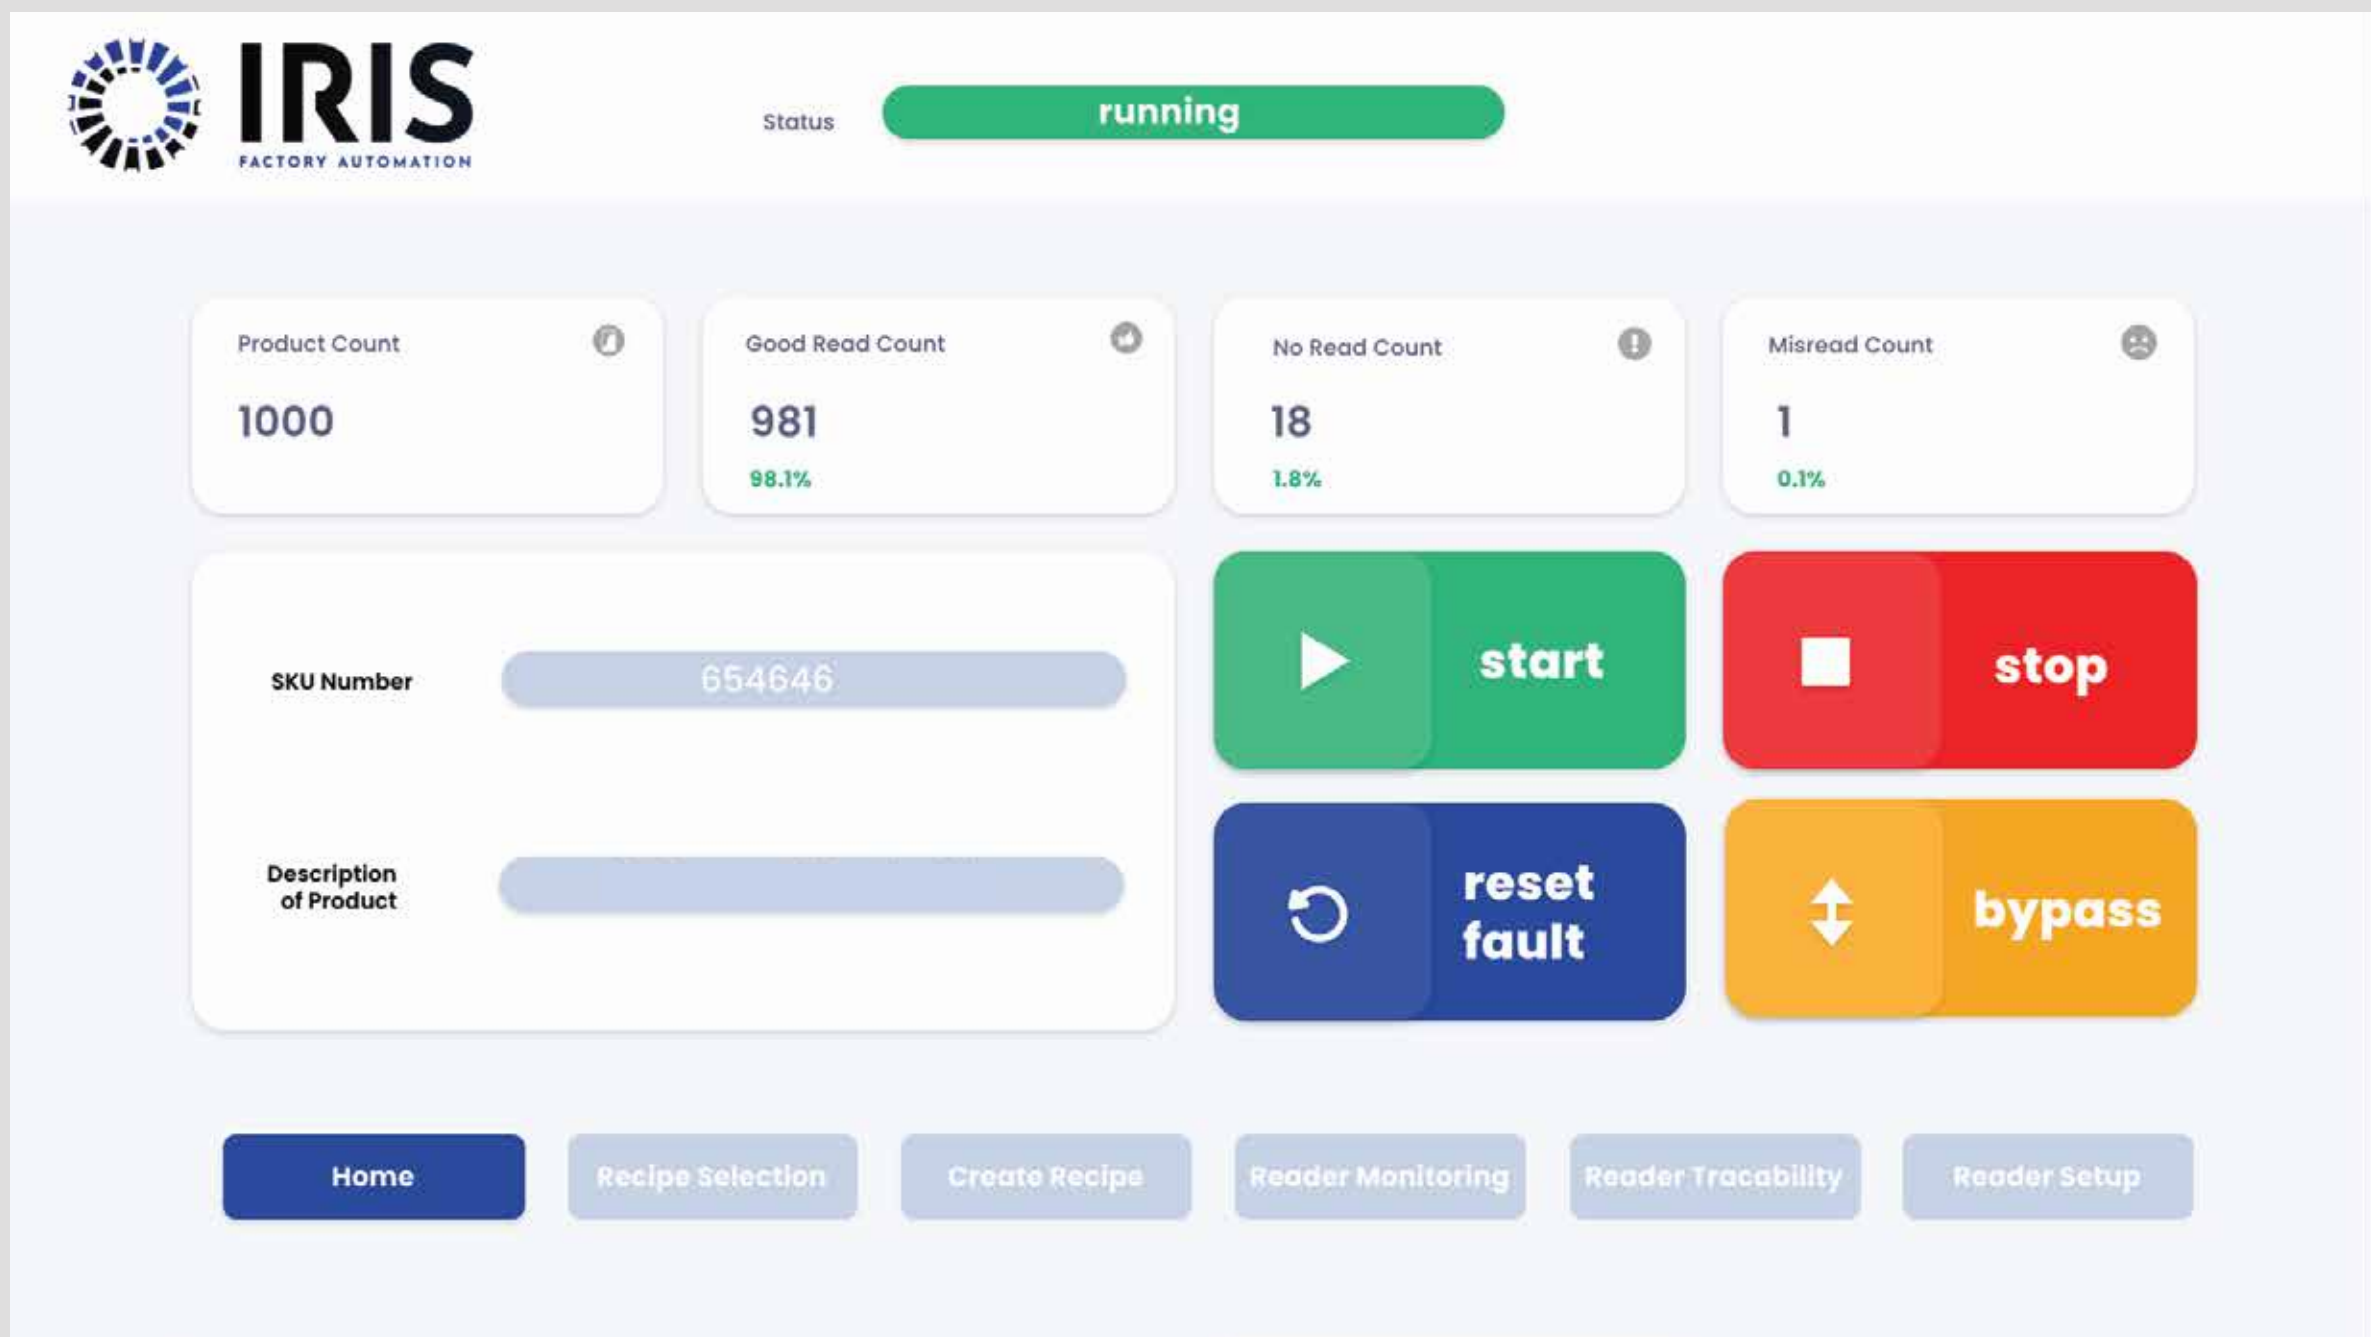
IRIS
FACTORY AUTOMATION

Status running

Product Count
1000

Good Read Count
981
98.1%

No Read Count
18
1.8%

Misread Count
1
0.1%

SKU Number 654646

Description of Product

start

stop

reset fault

bypass

Home

Recipe Selection

Create Recipe

Reader Monitoring

Reader Tracability

Reader Setup